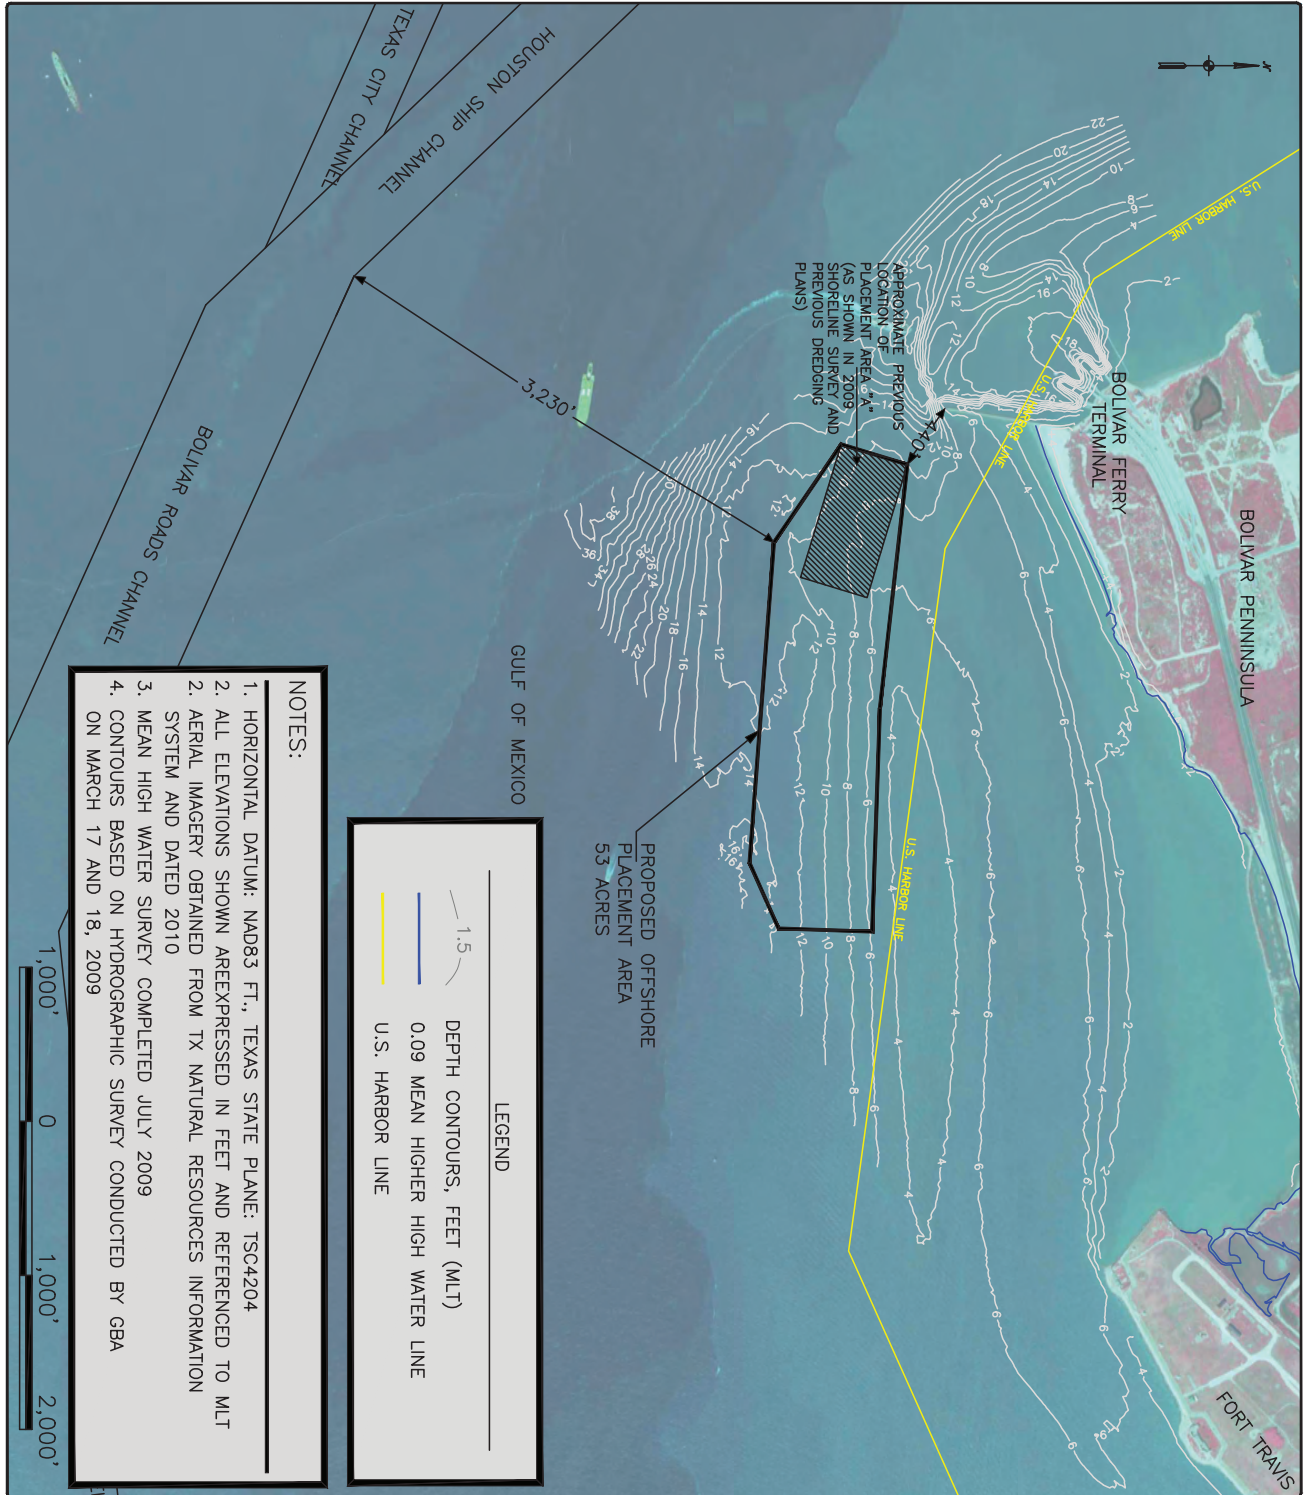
TEXAS CITY CHANNEL

HOUSTON SHIP CHANNEL

BOLIVAR ROADS CHANNEL

GULF OF MEXICO

3,230'

440'

APPROXIMATE PREVIOUS LOCATION OF PLACEMENT AREA "A" (AS SHOWN IN 2009 SHORELINE SURVEY AND PREVIOUS DREDGING PLANS)

PROPOSED OFFSHORE PLACEMENT AREA 53 ACRES

BOLIVAR FERRY TERMINAL

BOLIVAR PENNINSULA

FORT TRAVIS

U.S. HARBOR LINE

U.S. HARBOR LINE

U.S. HARBOR LINE

LEGEND

1.5 DEPTH CONTOURS, FEET (MLT)

0.09 MEAN HIGHER HIGH WATER LINE

U.S. HARBOR LINE

NOTES:

1. HORIZONTAL DATUM: NAD83 FT., TEXAS STATE PLANE: TSC4204
2. ALL ELEVATIONS SHOWN AREEXPRESSED IN FEET AND REFERENCED TO MLT
2. AERIAL IMAGERY OBTAINED FROM TX NATURAL RESOURCES INFORMATION SYSTEM AND DATED 2010
3. MEAN HIGH WATER SURVEY COMPLETED JULY 2009
4. CONTOURS BASED ON HYDROGRAPHIC SURVEY CONDUCTED BY GBA ON MARCH 17 AND 18, 2009

1,000' 0 1,000' 2,000'